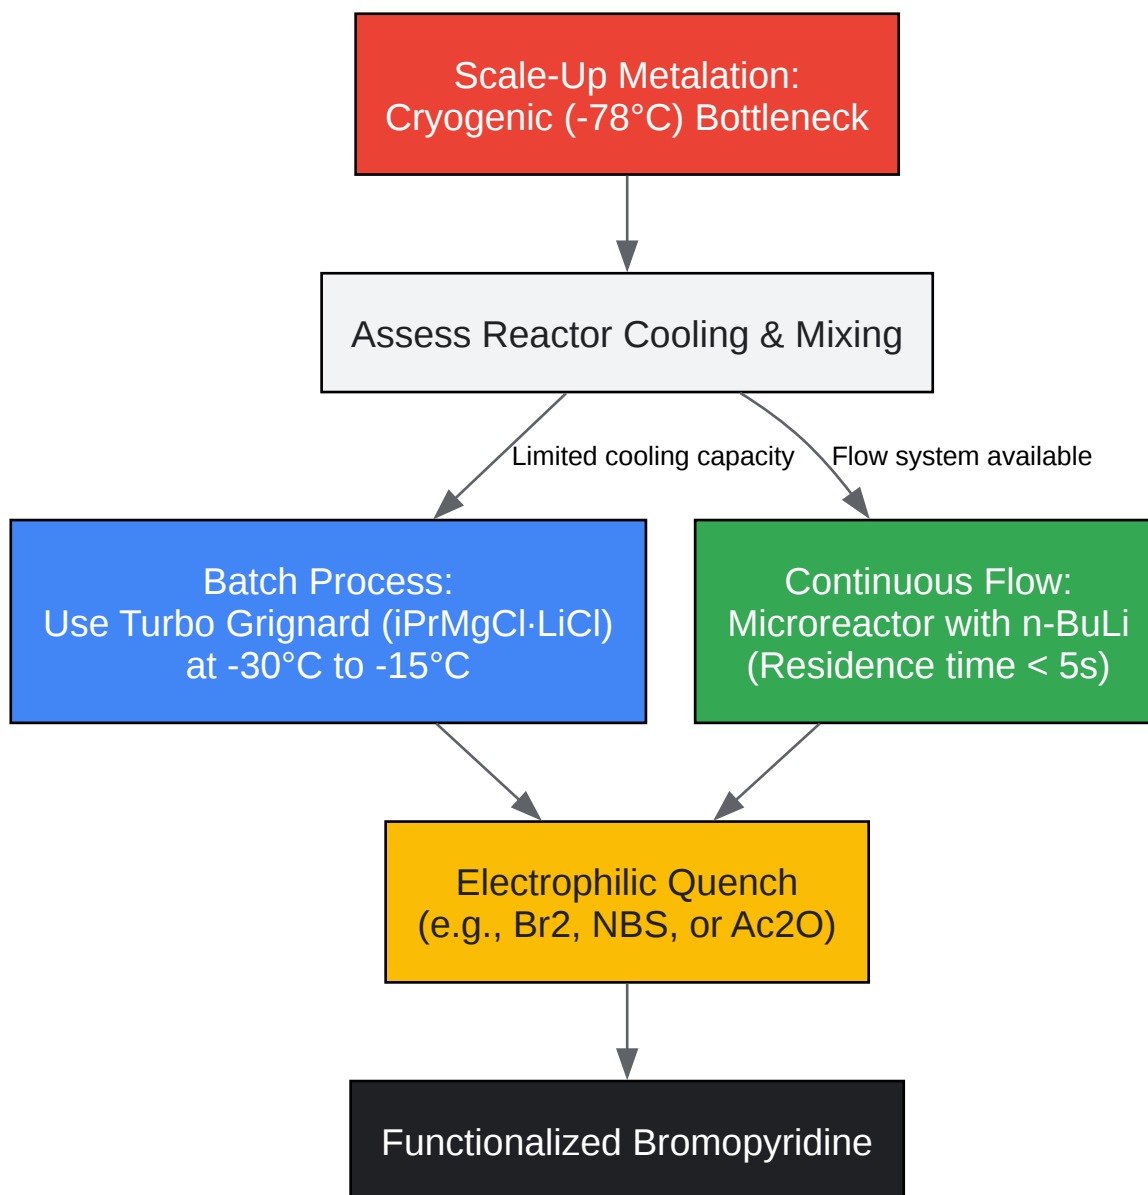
Scale-Up Metalation:
Cryogenic (-78°C) Bottleneck

Assess Reactor Cooling & Mixing

Limited cooling capacity

Flow system available

Batch Process:
Use Turbo Grignard (iPrMgCl·LiCl)
at -30°C to -15°C

Continuous Flow:
Microreactor with n-BuLi
(Residence time < 5s)

Electrophilic Quench
(e.g., Br2, NBS, or Ac2O)

Functionalized Bromopyridine